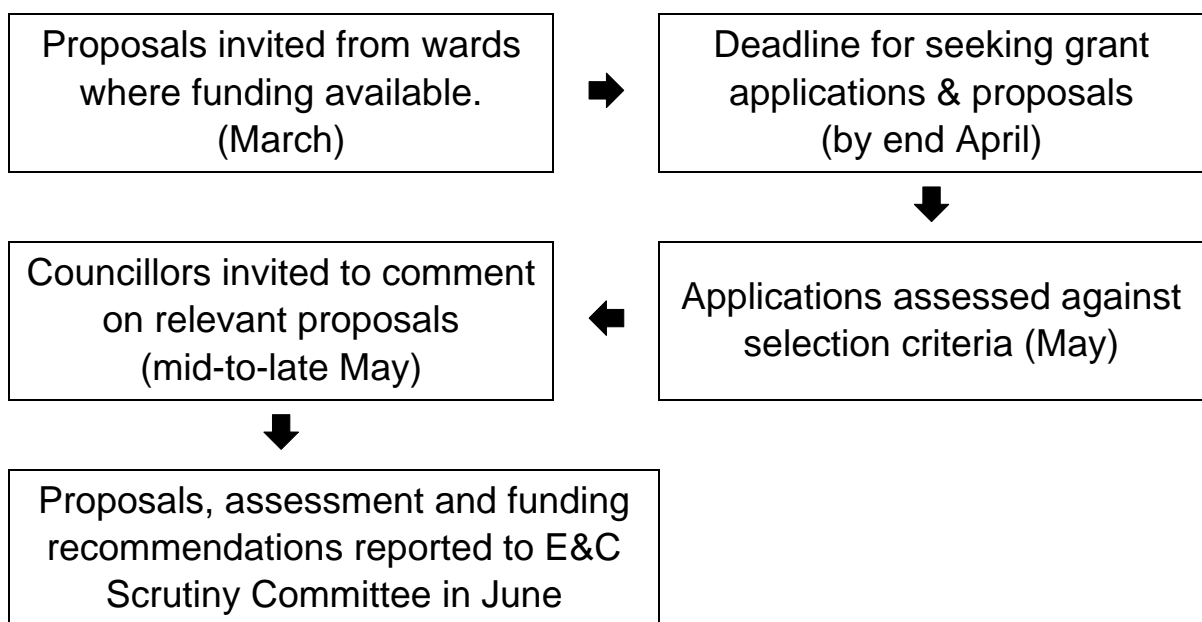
Proposals invited from wards where funding available. (March)

Deadline for seeking grant applications & proposals (by end April)

Applications assessed against selection criteria (May)

Councillors invited to comment on relevant proposals (mid-to-late May)

Proposals, assessment and funding recommendations reported to E&C Scrutiny Committee in June